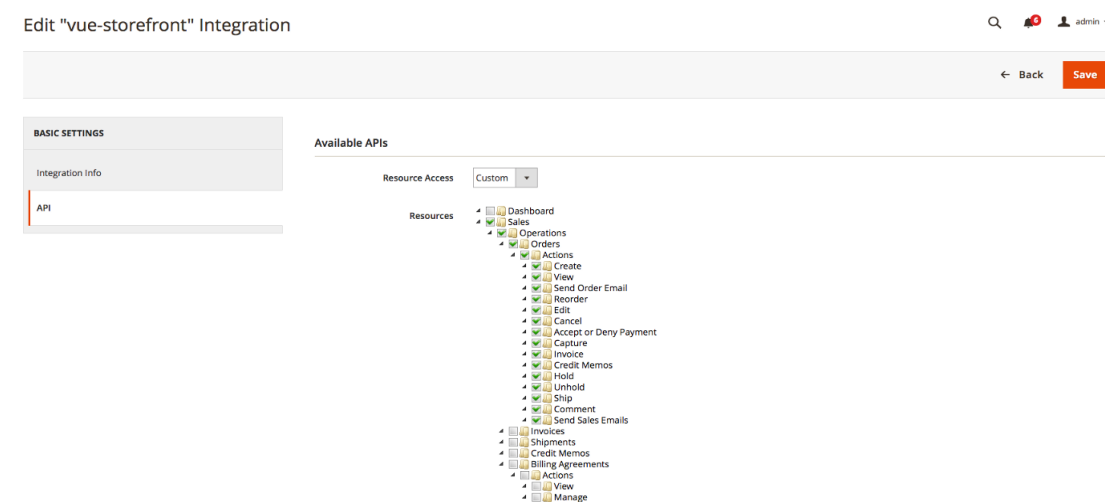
Edit "vue-storefront" Integration

6 admin

← Back Save

BASIC SETTINGS

Integration Info

API

Available APIs

Resource Access Custom

Resources

Dashboard
Sales
Operations
Orders
Actions
Create
View
Send Order Email
Reorder
Edit
Cancel
Accept or Deny Payment
Capture
Invoice
Credit Memos
Hold
Unhold
Ship
Comment
Send Sales Emails
Invoices
Shipments
Credit Memos
Billing Agreements
Actions
View
Manage